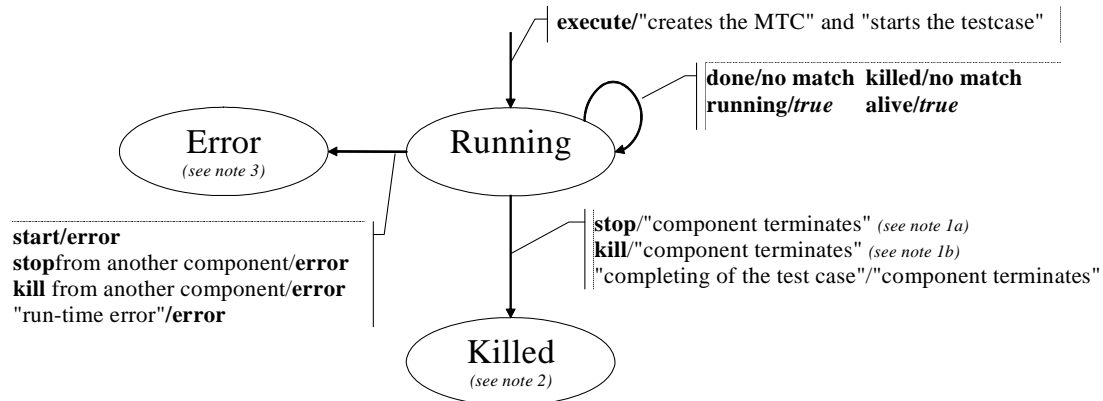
**execute/**"creates the MTC" and "starts the testcase"

**done/no match** **killed/no match**
**running/*true*** **alive/*true***

Error
*(see note 3)*

Running

**start/error**
**stop**from another component/**error**
**kill** from another component/**error**
"run-time error"**/error**

**stop**/"component terminates" *(see note 1a)*
**kill**/"component terminates" *(see note 1b)*
"completing of the test case"/"component terminates"

Killed
*(see note 2)*